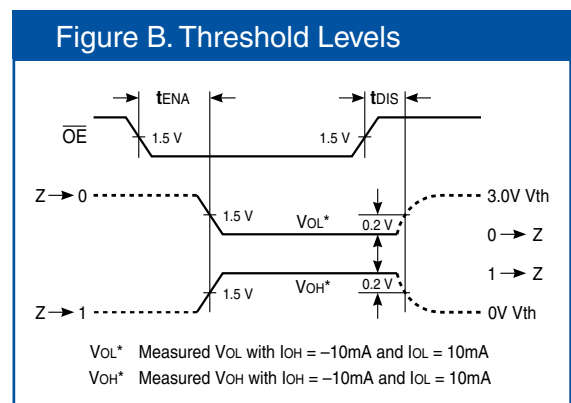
Figure B. Threshold Levels

$t_{ENA}$

$t_{DIS}$

$\overline{OE}$

1.5 V

1.5 V

Z → 0

1.5 V

$V_{OL}$*

0.2 V

3.0V Vth

0 → Z

1 → Z

1.5 V

$V_{OH}$*

0.2 V

Z → 1

0V Vth

$V_{OL}$* Measured $V_{OL}$ with $I_{OH}$ = –10mA and $I_{OL}$ = 10mA

$V_{OH}$* Measured $V_{OH}$ with $I_{OH}$ = –10mA and $I_{OL}$ = 10mA